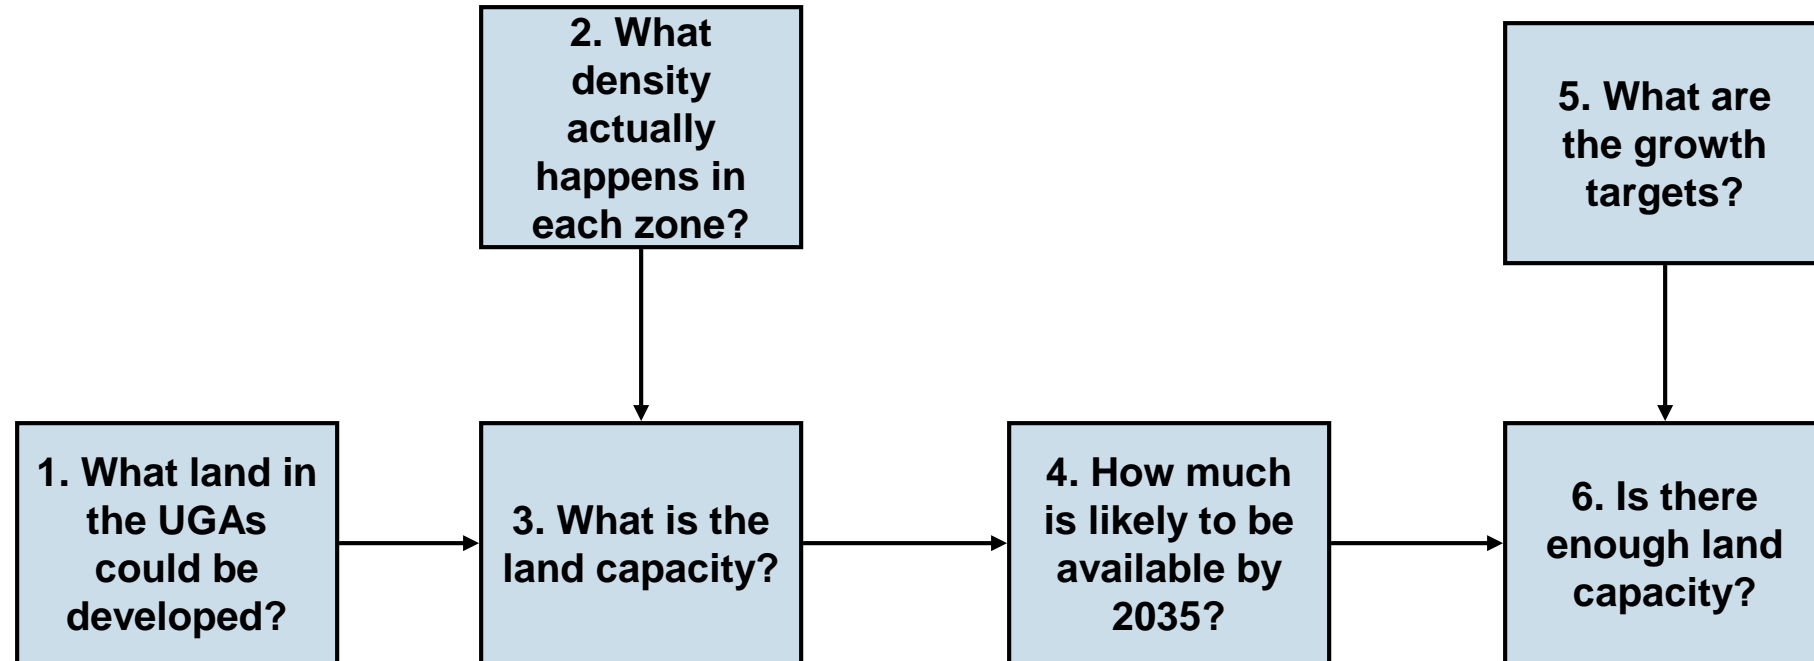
2. What density actually happens in each zone?

5. What are the growth targets?

1. What land in the UGAs could be developed?

3. What is the land capacity?

4. How much is likely to be available by 2035?

6. Is there enough land capacity?